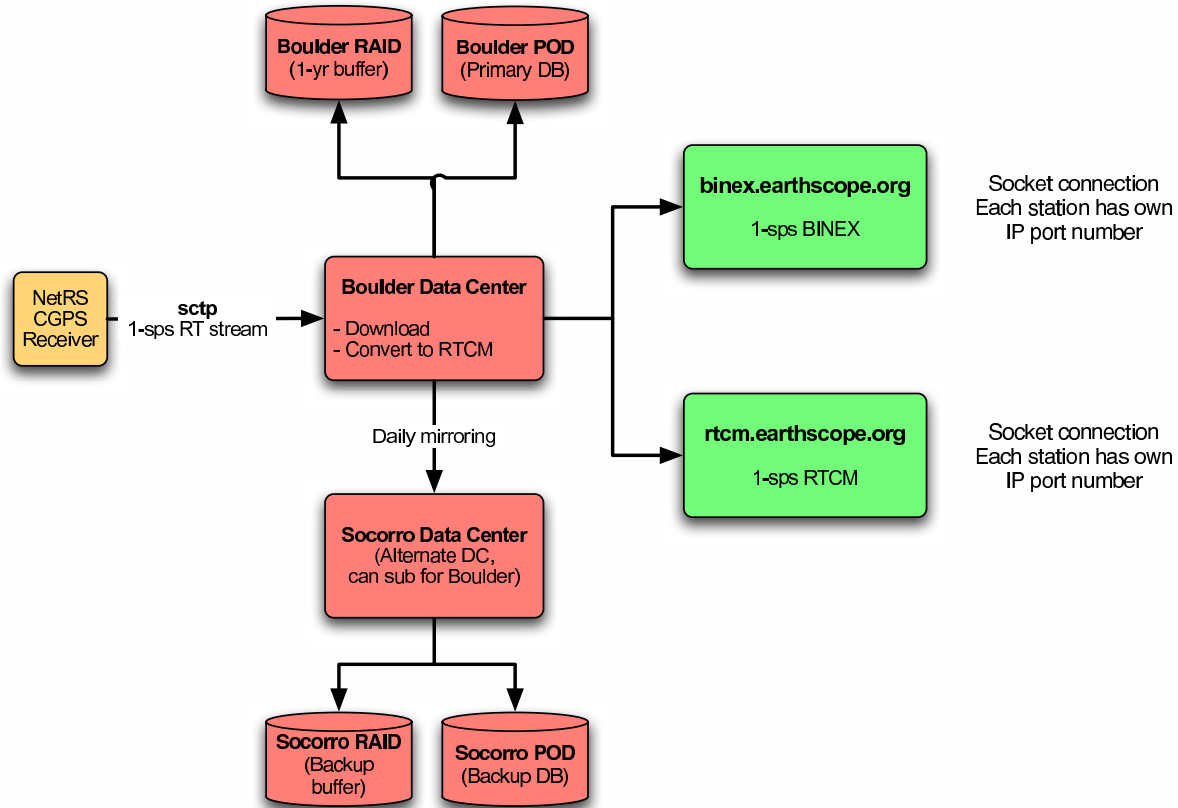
Boulder RAID
(1-yr buffer)

Boulder POD
(Primary DB)

binex.earthscope.org

1-sps BINEX

Socket connection
Each station has own
IP port number

NetRS
CGPS
Receiver

sctp
1-sps RT stream

Boulder Data Center

- Download
- Convert to RTCM

Daily mirroring

rtcm.earthscope.org

1-sps RTCM

Socket connection
Each station has own
IP port number

Socorro Data Center
(Alternate DC,
can sub for Boulder)

Socorro RAID
(Backup
buffer)

Socorro POD
(Backup DB)